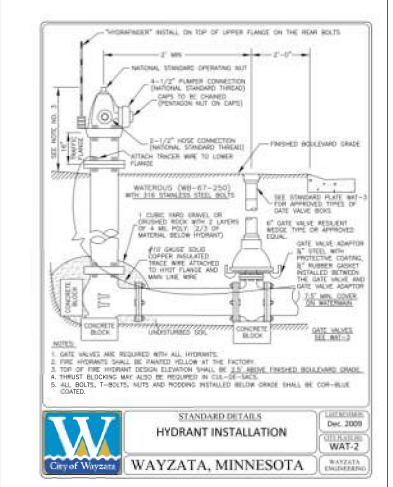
"HYDRAFINDER" INSTALL ON TOP OF UPPER FLANGE ON THE REAR BOLTS

2' MIN.

2'-0"

NATIONAL STANDARD OPERATING NUT

4-1/2" PUMPER CONNECTION (NATIONAL STANDARD THREAD) CAPS TO BE CHAINED (PENTAGON NUT ON CAPS)

2-1/2" HOSE CONNECTION (NATIONAL STANDARD THREAD)

ATTACH TRACER WIRE TO LOWER FLANGE

SEE NOTE NO. 3

18"

24"

FINISHED BOULEVARD GRADE

WATEROUS (WB-67-250) WITH 316 STAINLESS STEEL BOLTS

SEE STANDARD PLATE WAT-3 FOR APPROVED TYPES OF GATE VALVE BOXS

1 CUBIC YARD GRAVEL OR CRUSHED ROCK WITH 2 LAYERS OF 4 MIL POLY. 2/3 OF MATERIAL BELOW HYDRANT

6" GATE VALVE RESILIENT WEDGE TYPE OR APPROVED EQUAL

#10 GAUGE SOLID COPPER INSULATED TRACE WIRE ATTACHED TO HYDT FLANGE AND MAIN LINE WIRE

GATE VALVE ADAPTOR & STEEL WITH PROTECTIVE COATING. 6" RUBBER GASKET INSTALLED BETWEEN THE GATE VALVE AND GATE VALVE ADAPTOR

7.5' MIN. COVER ON WATERMAIN

CONCRETE BLOCK

CONCRETE BLOCK

UNDISTURBED SOIL

CONCRETE BLOCK

GATE VALVES SEE WAT-2

NOTES:
1. GATE VALVES ARE REQUIRED WITH ALL HYDRANTS.
2. FIRE HYDRANTS SHALL BE PAINTED YELLOW AT THE FACTORY.
3. TOP OF FIRE HYDRANT DESIGN ELEVATION SHALL BE 2.5' ABOVE FINISHED BOULEVARD GRADE.
4. THRUST BLOCKING MAY ALSO BE REQUIRED IN CUL-DE-SACS.
5. ALL BOLTS, T-BOLTS, NUTS AND RODDING INSTALLED BELOW GRADE SHALL BE COR-BLUE COATED.

W
City of Wayzata

STANDARD DETAILS
HYDRANT INSTALLATION
WAYZATA, MINNESOTA

LAST REVISED
Dec. 2009
CITY PLATE NO.
WAT-2
WAYZATA ENGINEERING